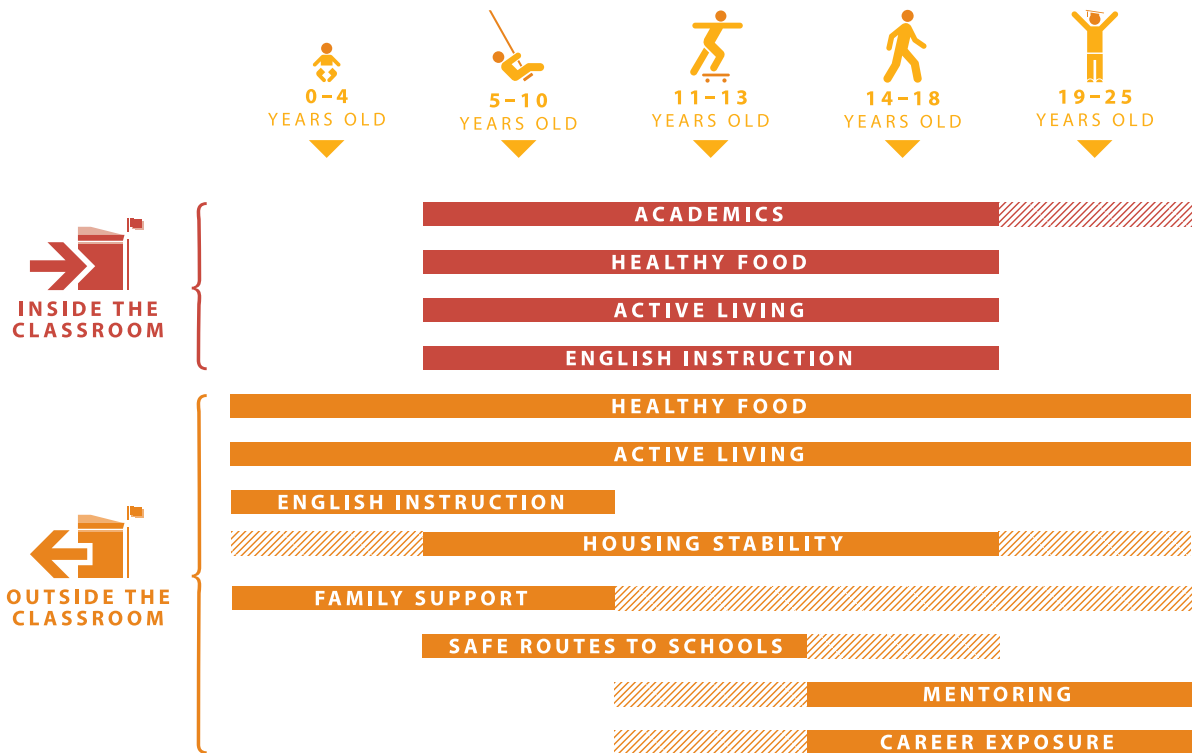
0–4
YEARS OLD

5–10
YEARS OLD

11–13
YEARS OLD

14–18
YEARS OLD

19–25
YEARS OLD

INSIDE THE CLASSROOM

ACADEMICS

HEALTHY FOOD

ACTIVE LIVING

ENGLISH INSTRUCTION

OUTSIDE THE CLASSROOM

HEALTHY FOOD

ACTIVE LIVING

ENGLISH INSTRUCTION

HOUSING STABILITY

FAMILY SUPPORT

SAFE ROUTES TO SCHOOLS

MENTORING

CAREER EXPOSURE